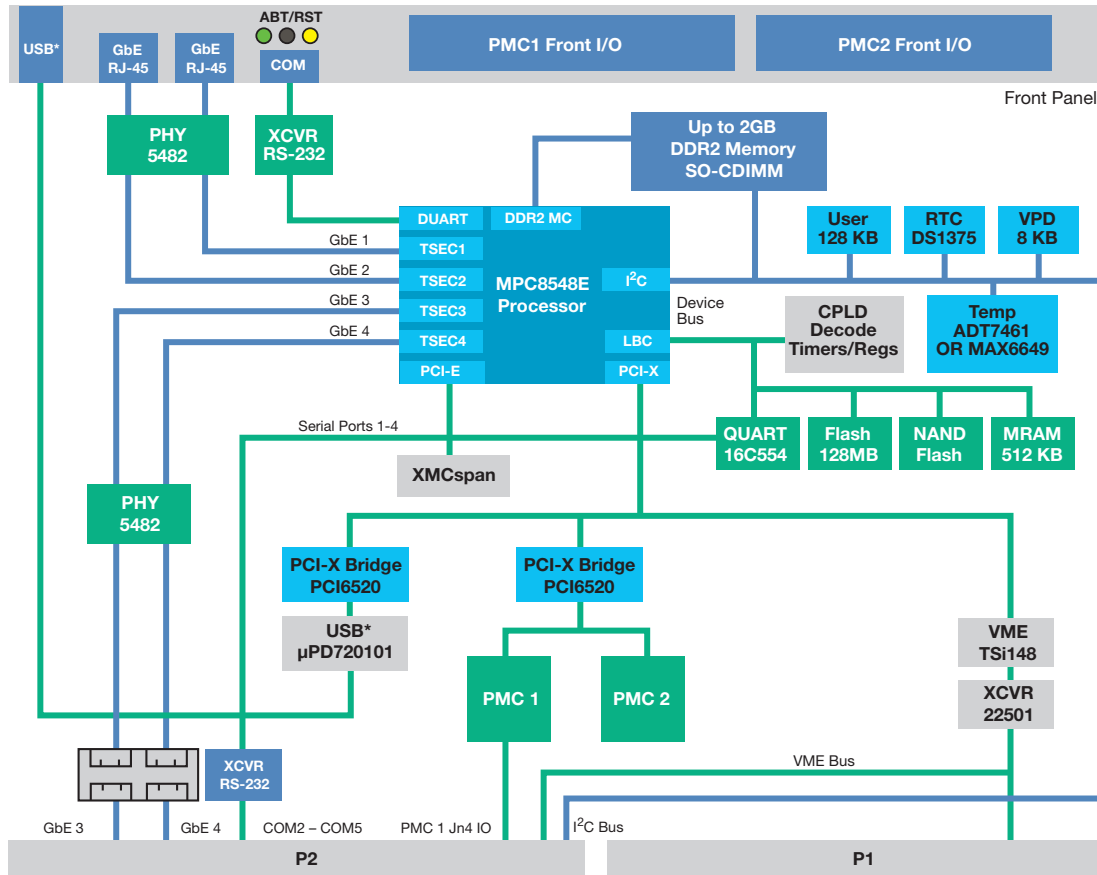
USB*
GbE RJ-45
GbE RJ-45
ABT/RST
COM
PMC1 Front I/O
PMC2 Front I/O
Front Panel
PHY 5482
XCVR RS-232
Up to 2GB DDR2 Memory SO-CDIMM
DUART
DDR2 MC
User 128 KB
RTC DS1375
VPD 8 KB
GbE 1
TSEC1
GbE 2
TSEC2
MPC8548E Processor
$I^2C$
GbE 3
TSEC3
Device Bus
GbE 4
TSEC4
LBC
CPLD Decode Timers/Regs
Temp ADT7461 OR MAX6649
PCI-E
PCI-X
Serial Ports 1-4
QUART 16C554
Flash 128MB
NAND Flash
MRAM 512 KB
XMCspan
PHY 5482
PCI-X Bridge PCI6520
PCI-X Bridge PCI6520
USB* µPD720101
VME TSi148
PMC 1
PMC 2
XCVR 22501
XCVR RS-232
VME Bus
GbE 3
GbE 4
COM2 – COM5
PMC 1 Jn4 IO
$I^2C$ Bus
P2
P1